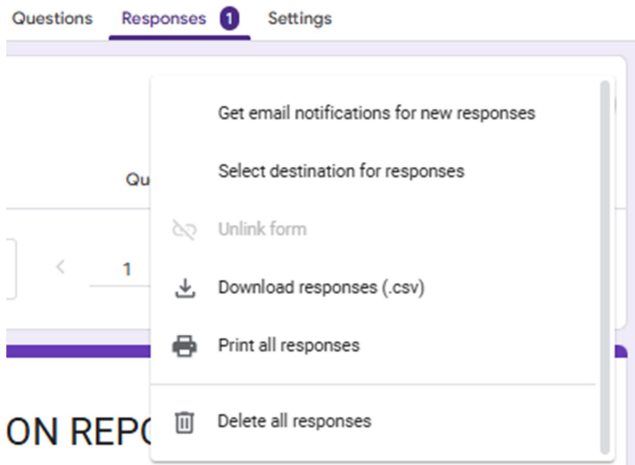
Questions Responses 1 Settings

Qu

1

ON REPO

Get email notifications for new responses

Select destination for responses

Unlink form

Download responses (.csv)

Print all responses

Delete all responses